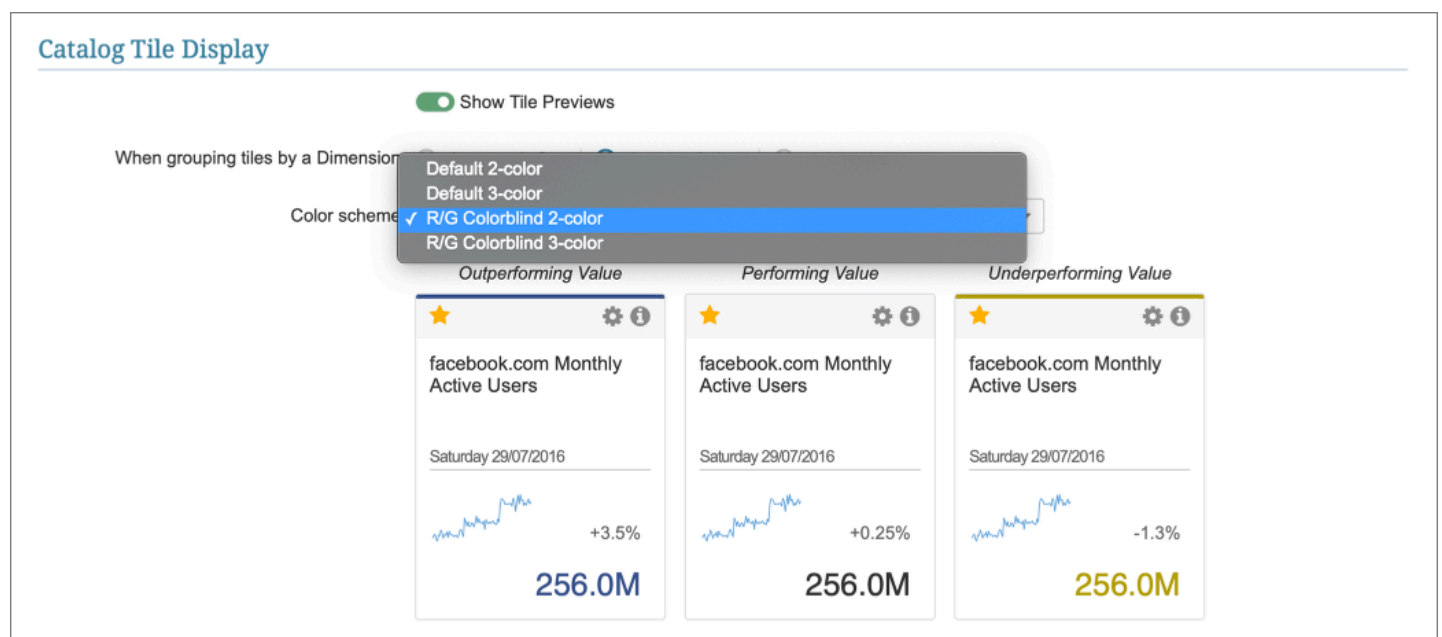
Catalog Tile Display

Show Tile Previews

When grouping tiles by a Dimension

Default 2-color
Default 3-color
✓ R/G Colorblind 2-color
R/G Colorblind 3-color

Color scheme

Outperforming Value

Performing Value

Underperforming Value

facebook.com Monthly Active Users

Saturday 29/07/2016

+3.5%

256.0M

facebook.com Monthly Active Users

Saturday 29/07/2016

+0.25%

256.0M

facebook.com Monthly Active Users

Saturday 29/07/2016

-1.3%

256.0M